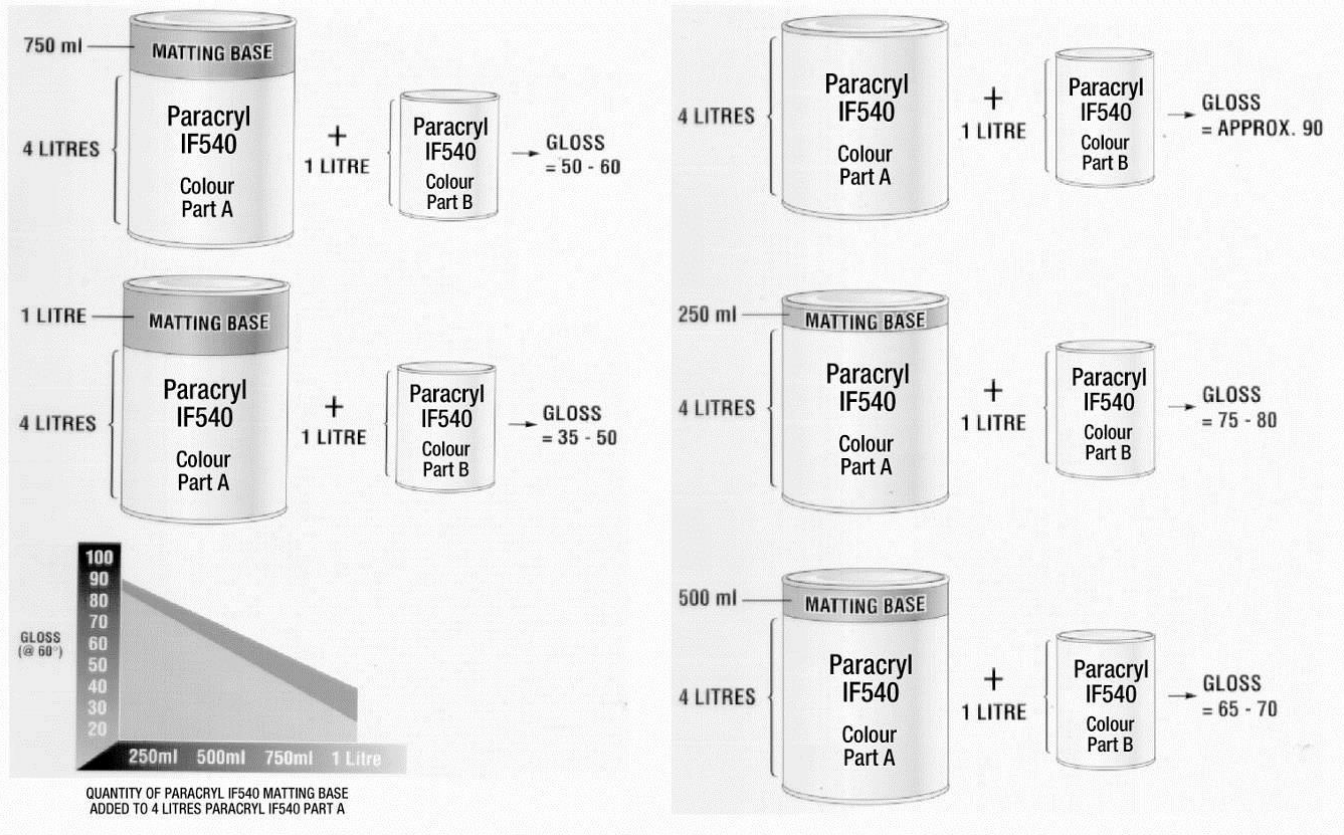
750 ml
MATTING BASE
4 LITRES
Paracryl IF540
Colour Part A
+
1 LITRE
Paracryl IF540
Colour Part B
GLOSS = 50 - 60

1 LITRE
MATTING BASE
4 LITRES
Paracryl IF540
Colour Part A
+
1 LITRE
Paracryl IF540
Colour Part B
GLOSS = 35 - 50

100
90
80
70
60
50
40
30
20
GLOSS (@ 60°)
250ml 500ml 750ml 1 Litre
QUANTITY OF PARACRYL IF540 MATTING BASE ADDED TO 4 LITRES PARACRYL IF540 PART A

4 LITRES
Paracryl IF540
Colour Part A
+
1 LITRE
Paracryl IF540
Colour Part B
GLOSS = APPROX. 90

250 ml
MATTING BASE
4 LITRES
Paracryl IF540
Colour Part A
+
1 LITRE
Paracryl IF540
Colour Part B
GLOSS = 75 - 80

500 ml
MATTING BASE
4 LITRES
Paracryl IF540
Colour Part A
+
1 LITRE
Paracryl IF540
Colour Part B
GLOSS = 65 - 70